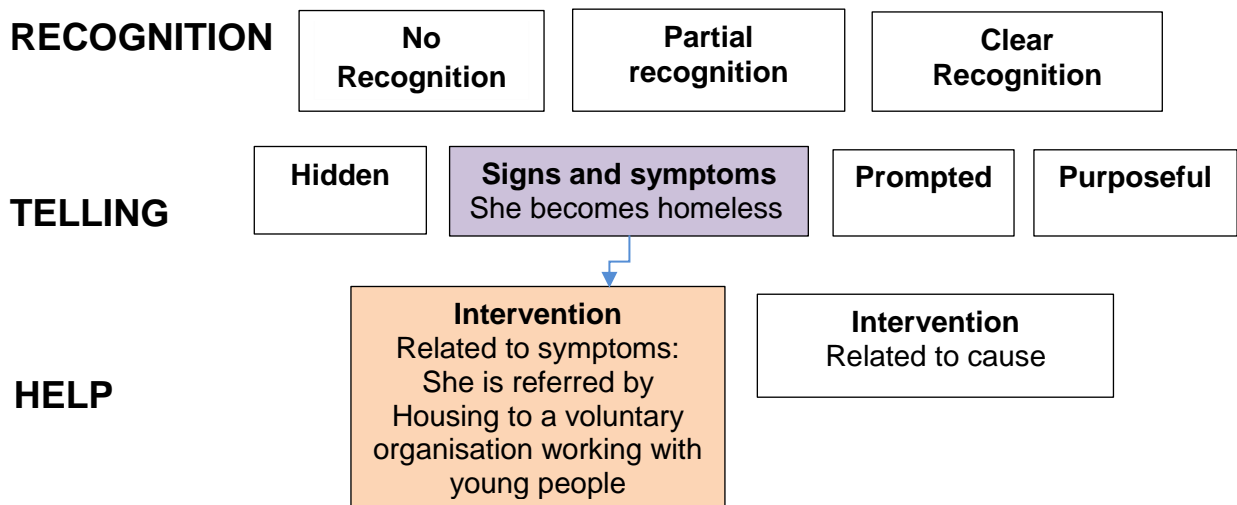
RECOGNITION

No Recognition

Partial recognition

Clear Recognition

TELLING

Hidden

Signs and symptoms
She becomes homeless

Prompted

Purposeful

HELP

Intervention
Related to symptoms: She is referred by Housing to a voluntary organisation working with young people

Intervention
Related to cause